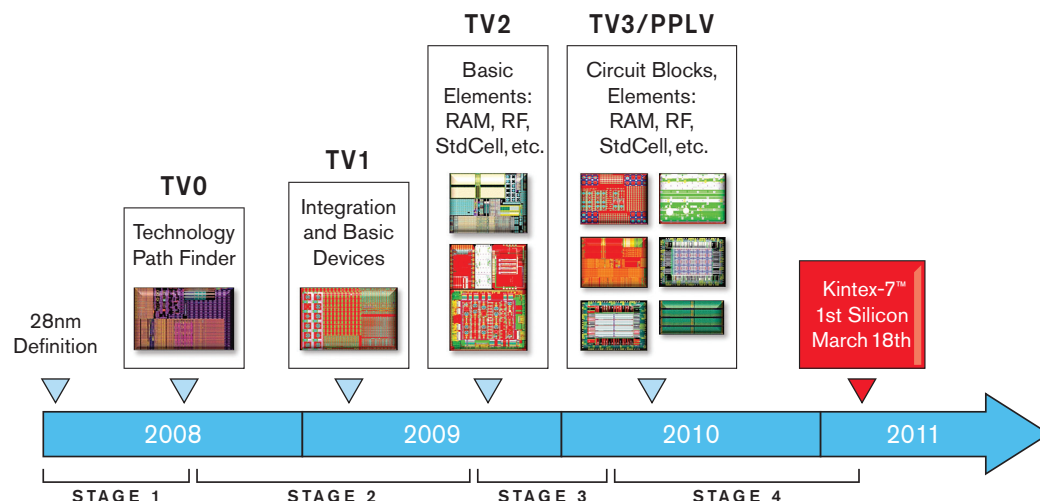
TV2

TV3/PPLV

TV1

TV0

Technology Path Finder

Integration and Basic Devices

Basic Elements: RAM, RF, StdCell, etc.

Circuit Blocks, Elements: RAM, RF, StdCell, etc.

28nm Definition

Kintex-7™ 1st Silicon March 18th

2008

2009

2010

2011

STAGE 1

STAGE 2

STAGE 3

STAGE 4